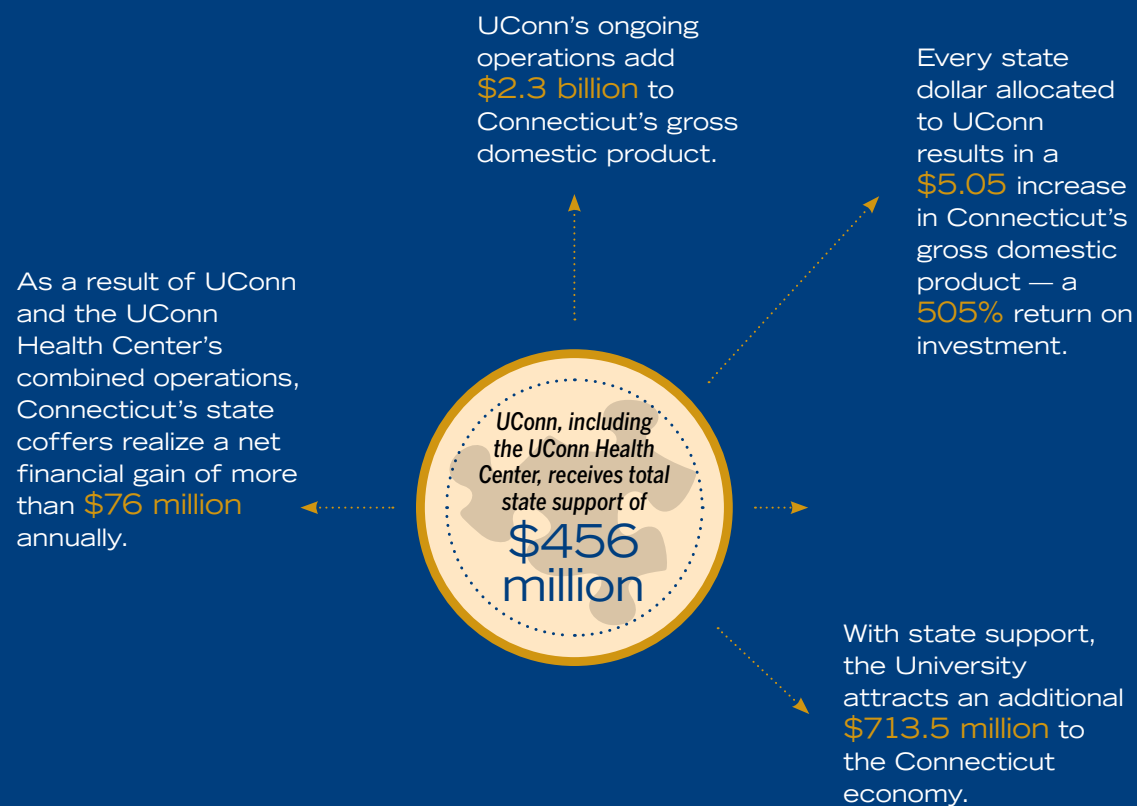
UConn's ongoing operations add $2.3 billion to Connecticut's gross domestic product.

Every state dollar allocated to UConn results in a $5.05 increase in Connecticut's gross domestic product — a 505% return on investment.

As a result of UConn and the UConn Health Center's combined operations, Connecticut's state coffers realize a net financial gain of more than $76 million annually.

UConn, including the UConn Health Center, receives total state support of $456 million

With state support, the University attracts an additional $713.5 million to the Connecticut economy.